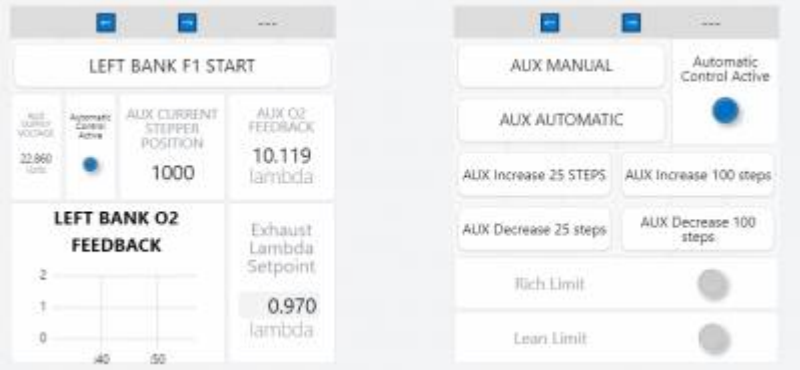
---

LEFT BANK F1 START

AUX SUPPLY VOLTAGE
22.860
Volts

Automatic Control Active

AUX CURRENT STEPPER POSITION
1000

AUX O2 FEEDBACK
10.119
lambda

LEFT BANK O2 FEEDBACK

2
1
0
:40
:50

Exhaust Lambda Setpoint
0.970
lambda

---

AUX MANUAL

AUX AUTOMATIC

Automatic Control Active

AUX Increase 25 STEPS

AUX Increase 100 steps

AUX Decrease 25 steps

AUX Decrease 100 steps

Rich Limit

Lean Limit